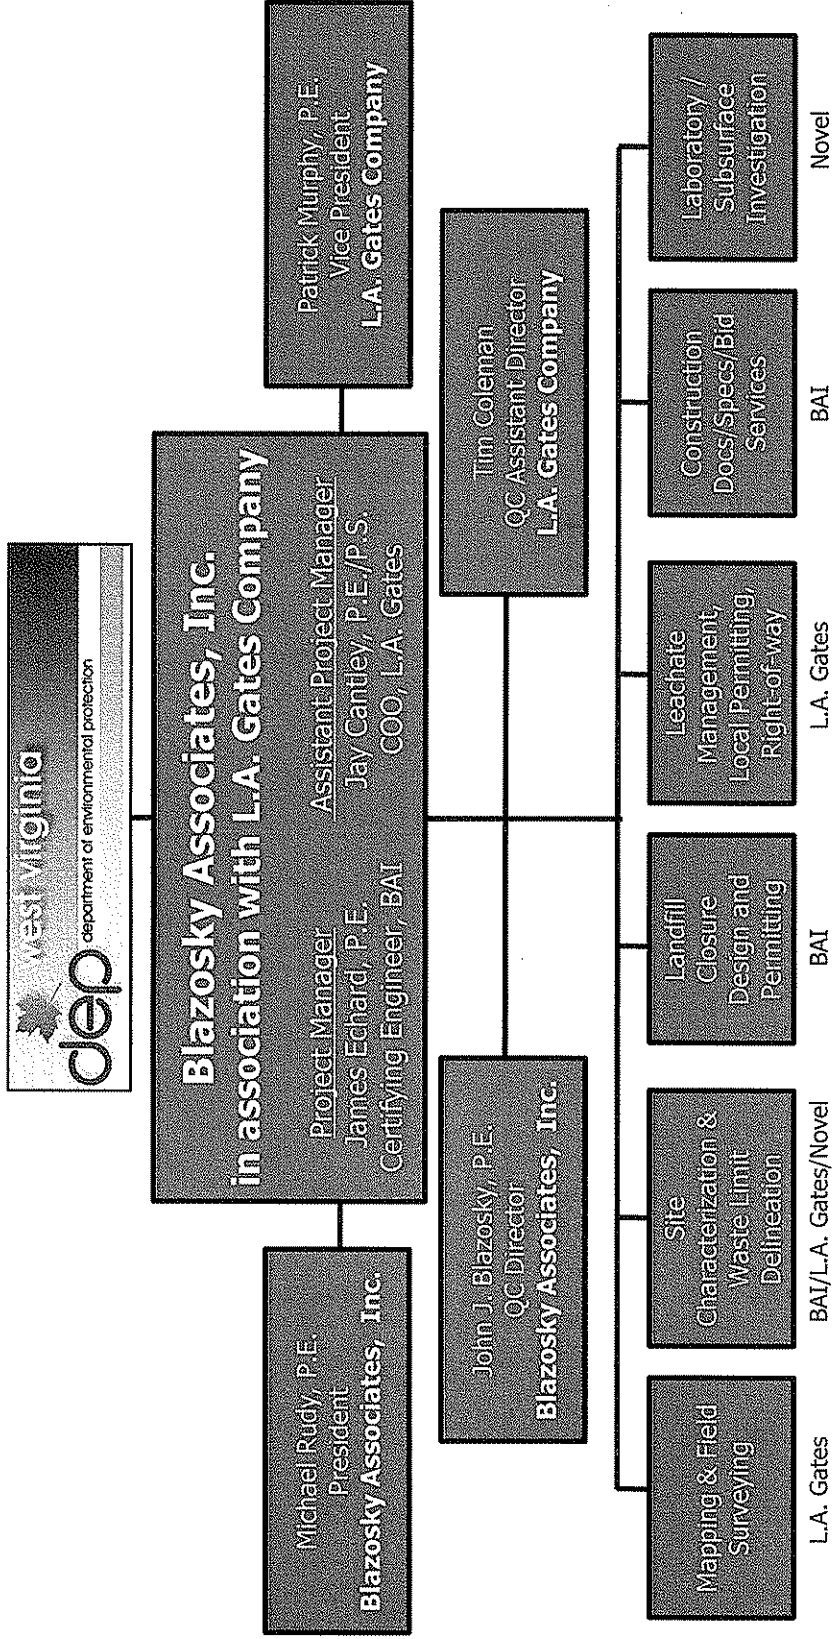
west virginia
dep department of environmental protection

Michael Rudy, P.E.
President
Blazosky Associates, Inc.

Blazosky Associates, Inc.
in association with L.A. Gates Company

Project Manager
James Echard, P.E.
Certifying Engineer, BAI

Assistant Project Manager
Jay Cantley, P.E./P.S.
COO, L.A. Gates

Patrick Murphy, P.E.
Vice President
L.A. Gates Company

John J. Blazosky, P.E.
QC Director
Blazosky Associates, Inc.

Tim Coleman
QC Assistant Director
L.A. Gates Company

Mapping & Field Surveying
L.A. Gates

Site Characterization & Waste Limit Delineation
BAI/L.A. Gates/Novel

Landfill Closure Design and Permitting
BAI

Leachate Management, Local Permitting, Right-of-way
L.A. Gates

Construction Docs/Specs/Bid Services
BAI

Laboratory / Subsurface Investigation
Novel